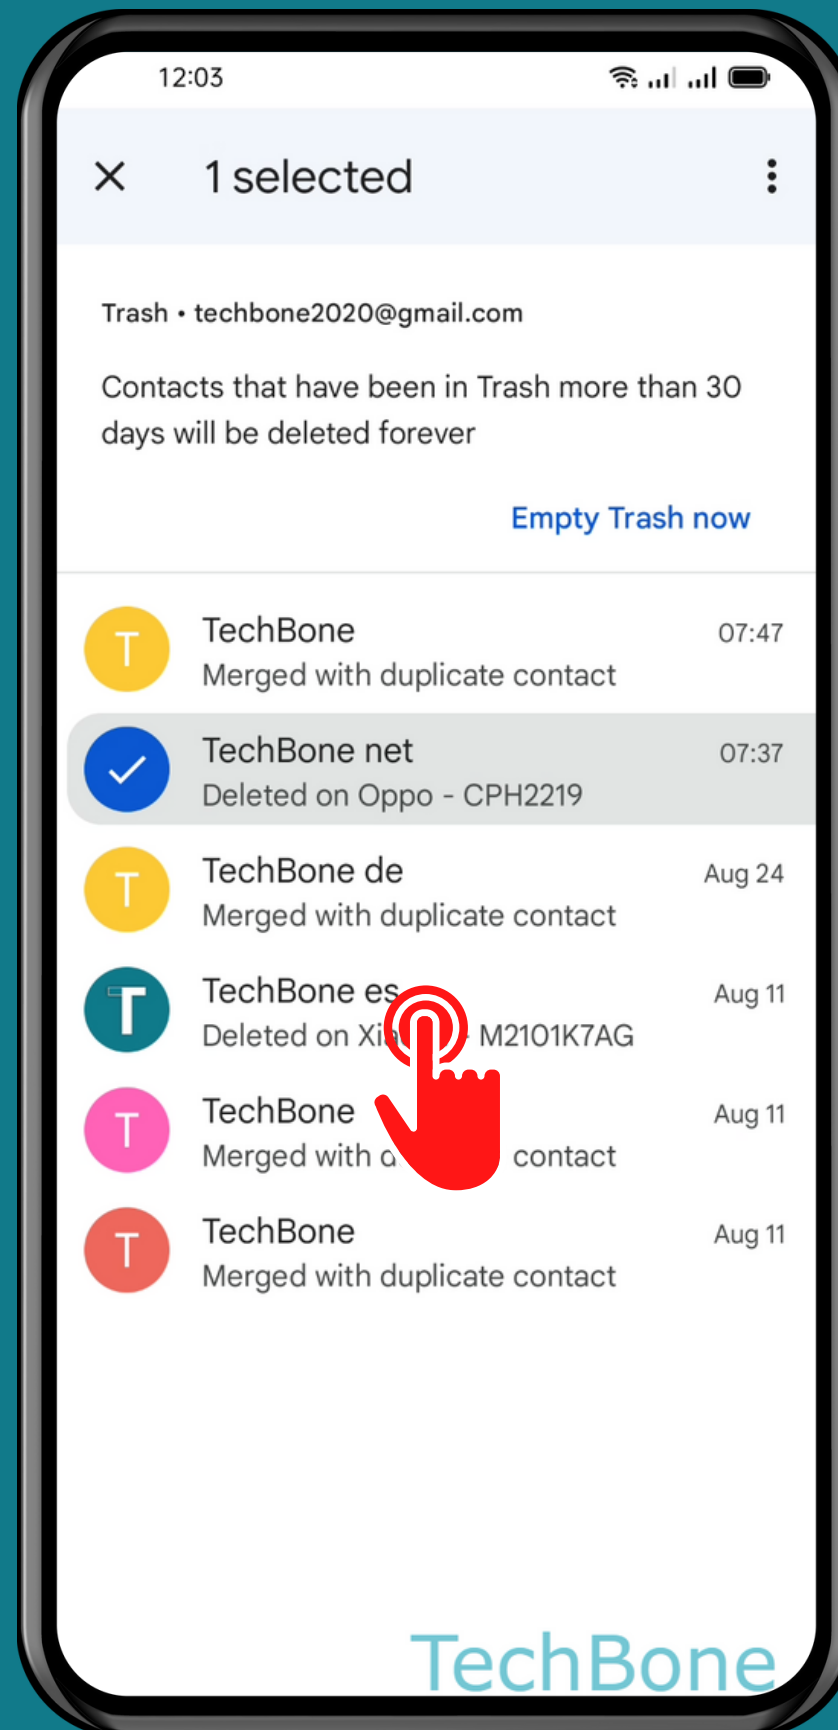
12:03

1 selected

Trash • techbone2020@gmail.com

Contacts that have been in Trash more than 30 days will be deleted forever

Empty Trash now

T
TechBone
Merged with duplicate contact
07:47

TechBone net
Deleted on Oppo - CPH2219
07:37

T
TechBone de
Merged with duplicate contact
Aug 24

T
TechBone es
Deleted on Xi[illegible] M2101K7AG
Aug 11

T
TechBone
Merged with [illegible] contact
Aug 11

T
TechBone
Merged with duplicate contact
Aug 11

TechBone